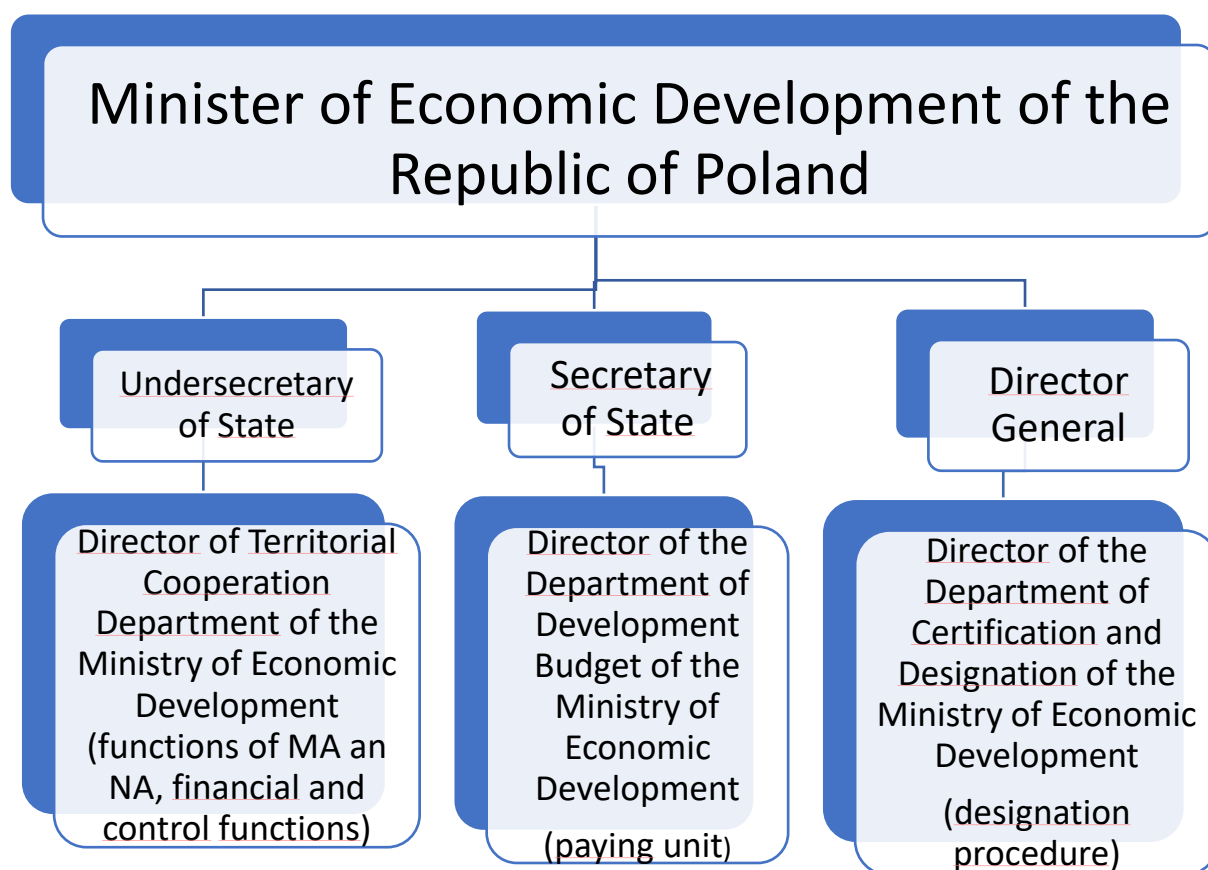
Minister of Economic Development of the Republic of Poland

Undersecretary of State

Secretary of State

Director General

Director of Territorial Cooperation Department of the Ministry of Economic Development (functions of MA an NA, financial and control functions)

Director of the Department of Development Budget of the Ministry of Economic Development (paying unit)

Director of the Department of Certification and Designation of the Ministry of Economic Development (designation procedure)